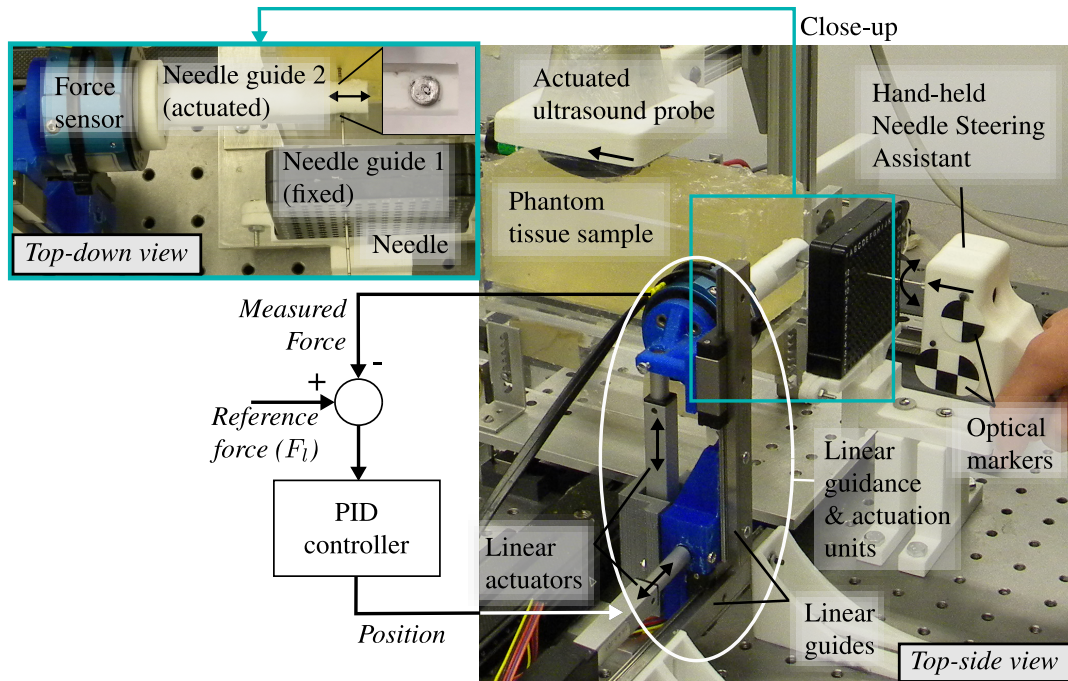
Close-up

Force sensor

Needle guide 2 (actuated)

Needle guide 1 (fixed)

Needle

Top-down view

Actuated ultrasound probe

Hand-held Needle Steering Assistant

Phantom tissue sample

Measured Force

-

+

Reference force ($F_l$)

PID controller

Position

Linear actuators

Linear guidance & actuation units

Optical markers

Linear guides

Top-side view